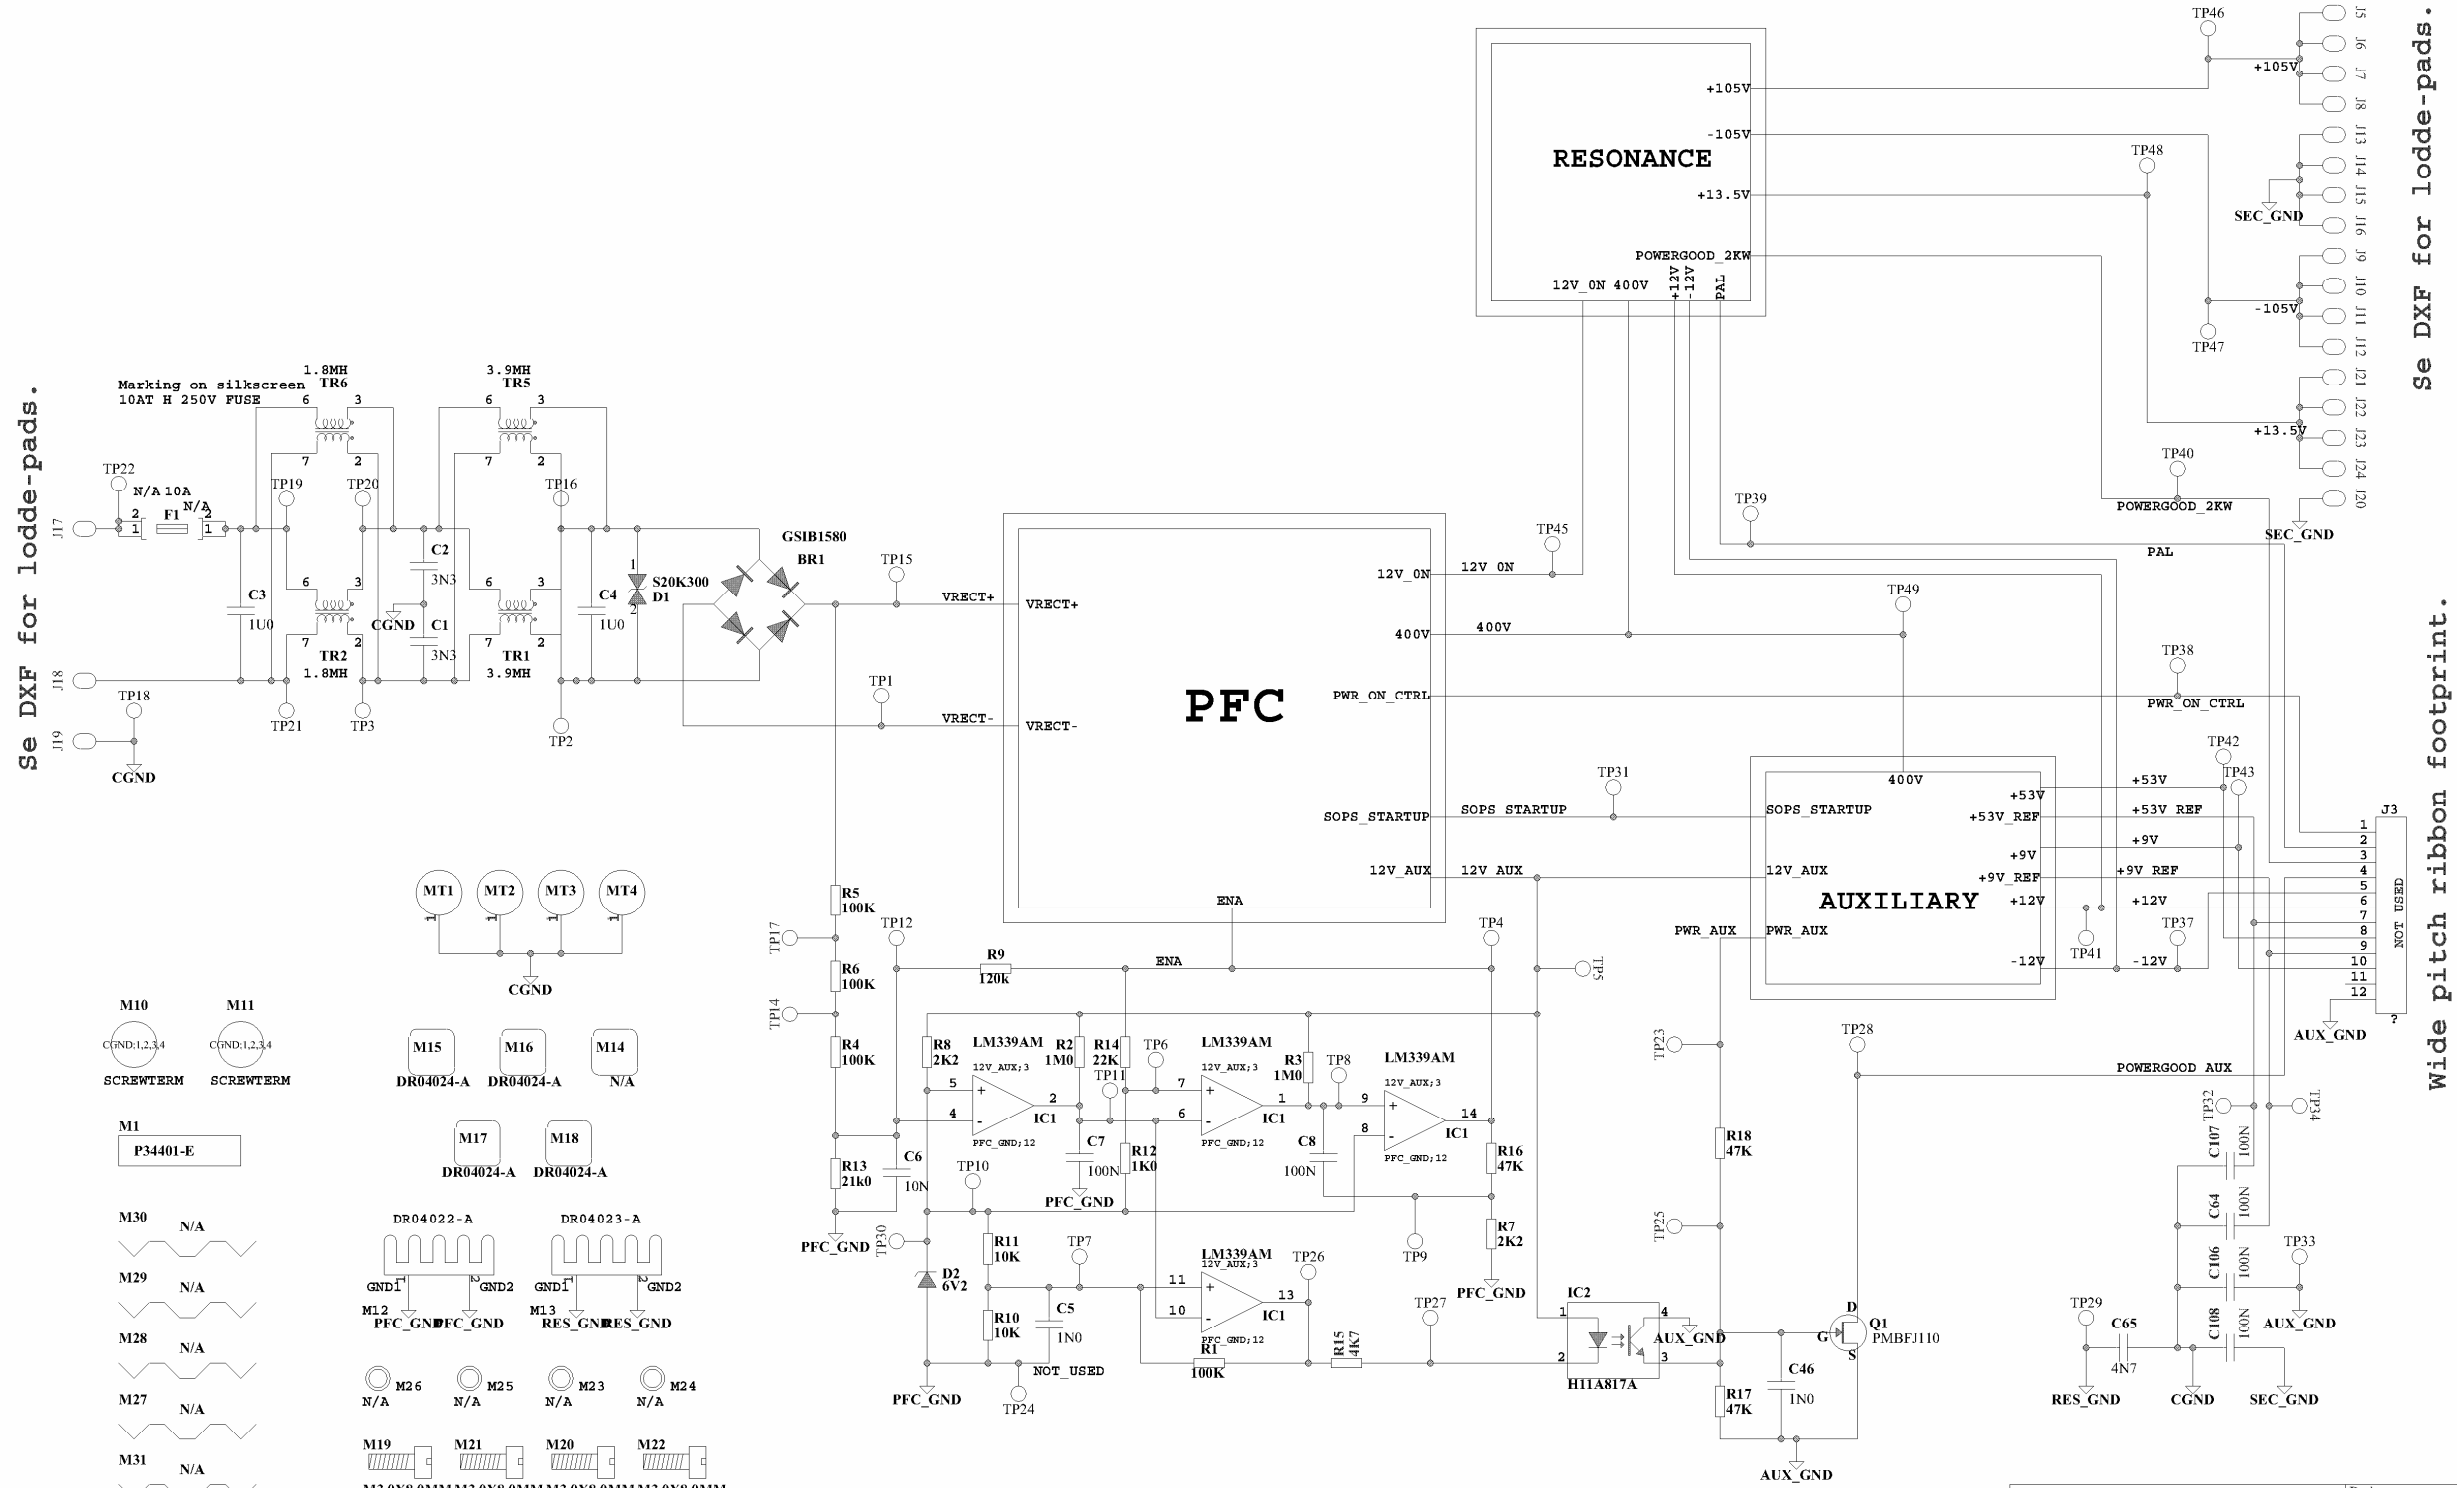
Se DXF for lodde-pads.

Se DXF for lodde-pads.

Wide pitch ribbon footprint.

RESONANCE
+105V
-105V
+13.5V
POWERGOOD_2KW
12V_ON 400V +12V -12V PAL

TP46 TP48 TP47 TP40 TP39 TP45 TP49 TP38 TP42 TP43 TP31 TP41 TP37

J5 J6 J7 J8 J13 J14 J15 J16 J9 J10 J11 J12 J21 J22 J23 J24 J20
+105V
SEC_GND
-105V
+13.5V
POWERGOOD_2KW
SEC_GND
PAL
PWR_ON_CTRL

Marking on silkscreen
10AT H 250V FUSE

1.8MH TR6
3.9MH TR5
TR2 1.8MH
TR1 3.9MH
TP22 N/A 10A F1 N/A
TP19 TP20 TP16
C2 3N3
C1 3N3
CGND
C3 1U0
C4 1U0
S20K300 D1
GSIB1580 BR1
TP15
TP1
J17 J18 J19
TP18 CGND
TP21 TP3 TP2

PFC
VRECT+
VRECT-
12V_ON
400V
PWR_ON_CTRL
SOPS_STARTUP
12V_AUX
ENA

12V ON
400V
SOPS STARTUP
12V AUX

AUXILIARY
400V
SOPS_STARTUP
12V_AUX
PWR_AUX
+53V
+53V_REF
+9V
+9V_REF
+12V
-12V
PWR_AUX
+53V
+53V REF
+9V
+9V REF
+12V
-12V

J3
1 2 3 4 5 6 7 8 9 10 11 12
NOT USED
AUX_GND
?

MT1 MT2 MT3 MT4
CGND

M10 M11
CGND:1,2,3,4 CGND:1,2,3,4
SCREWTERM SCREWTERM
M1
P34401-E
M15 M16 M14
DR04024-A DR04024-A N/A
M17 M18
DR04024-A DR04024-A
M30 N/A
M29 N/A
M28 N/A
M27 N/A
M31 N/A
DR04022-A DR04023-A
GND1 GND2 GND1 GND2
M12 PFC_GND PFC_GND M13 RES_GND RES_GND
M26 N/A M25 N/A M23 N/A M24 N/A
M19 M21 M20 M22

R5 100K
TP17
R6 100K
TP14
R4 100K
R13 21k0
PFC_GND
TP12
R9 120k
ENA
TP4
TP5
C6 10N
R8 2K2
LM339AM
12V_AUX;3
PFC_GND;12
IC1
R2 1M0
R14 22K
TP6
TP11
C7 100N
PFC_GND
R12 1K0
R3 1M0
TP8
C8 100N
R16 47K
R7 2K2
PFC_GND
TP9
TP10
TP30
D2 6V2
R11 10K
R10 10K
TP7
C5 1N0
NOT_USED
TP24
PFC_GND
TP26
R1 100K
R15 4K7
TP27
IC2
H11A817A
AUX_GND
TP23
R18 47K
TP25
R17 47K
C46 1N0
AUX_GND
TP28
Q1 PMBFJ110
D G S
POWERGOOD AUX
TP32 TP34
C107 100N
C64 100N
C106 100N
C108 100N
TP33
AUX_GND
TP29
C65 4N7
RES_GND CGND SEC_GND